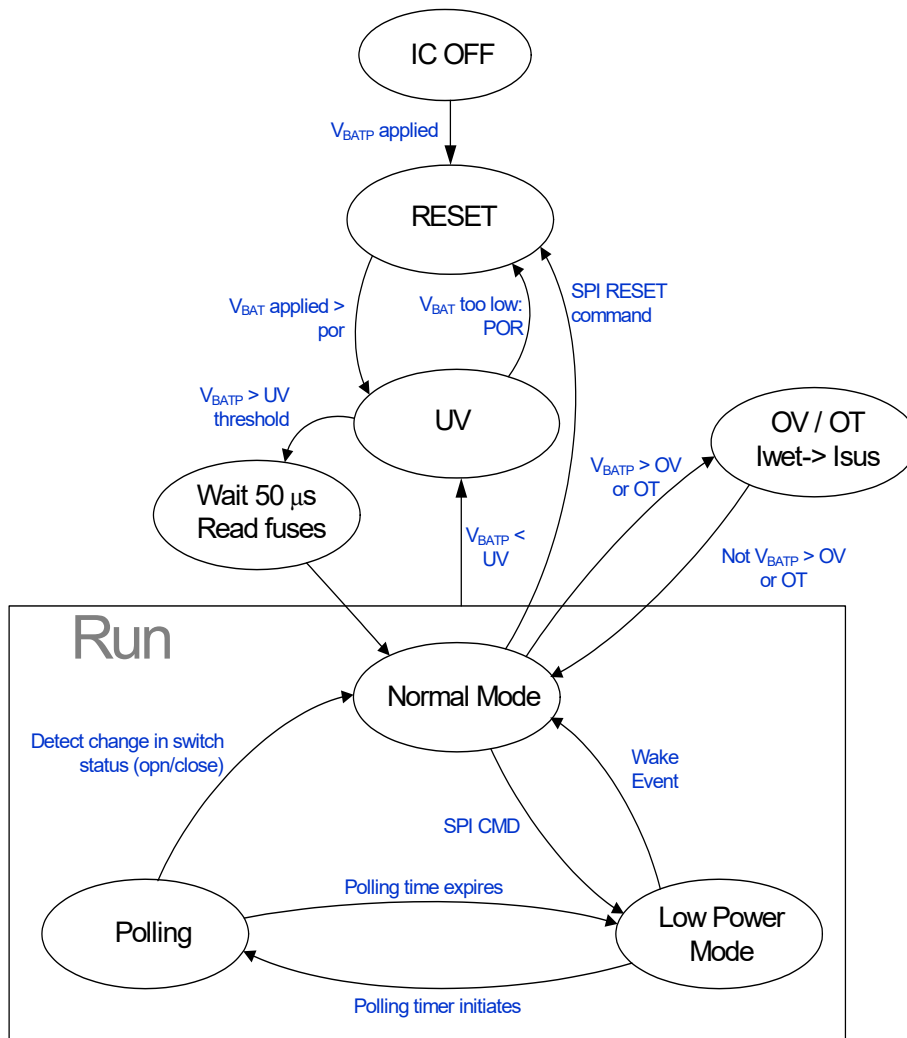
IC OFF

$V_{BATP}$ applied

RESET

$V_{BAT}$ applied > por

$V_{BAT}$ too low: POR

SPI RESET command

$V_{BATP}$ > UV threshold

UV

OV / OT Iwet-> Isus

$V_{BATP}$ > OV or OT

Wait 50 μs Read fuses

$V_{BATP}$ < UV

Not $V_{BATP}$ > OV or OT

Run

Normal Mode

Detect change in switch status (opn/close)

Wake Event

SPI CMD

Polling time expires

Polling

Low Power Mode

Polling timer initiates